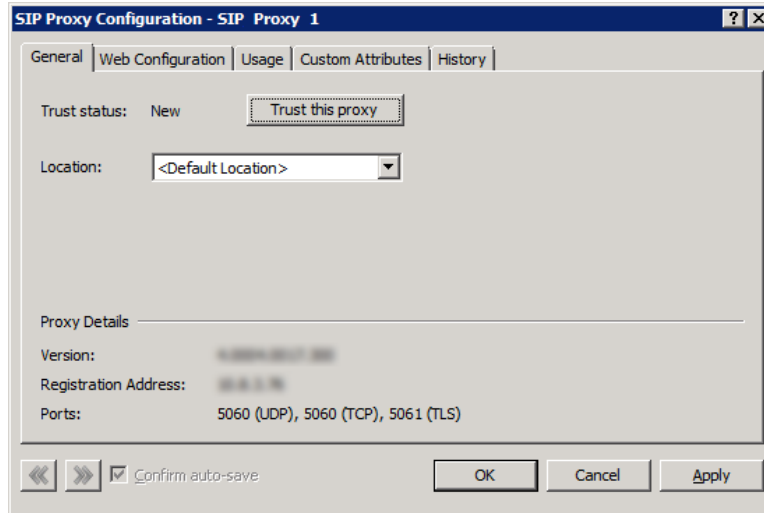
SIP Proxy Configuration - SIP Proxy 1

?

General | Web Configuration | Usage | Custom Attributes | History

Trust status: New

Trust this proxy

Location: <Default Location>

Proxy Details

Version: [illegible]

Registration Address: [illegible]

Ports: 5060 (UDP), 5060 (TCP), 5061 (TLS)

Confirm auto-save

OK

Cancel

Apply